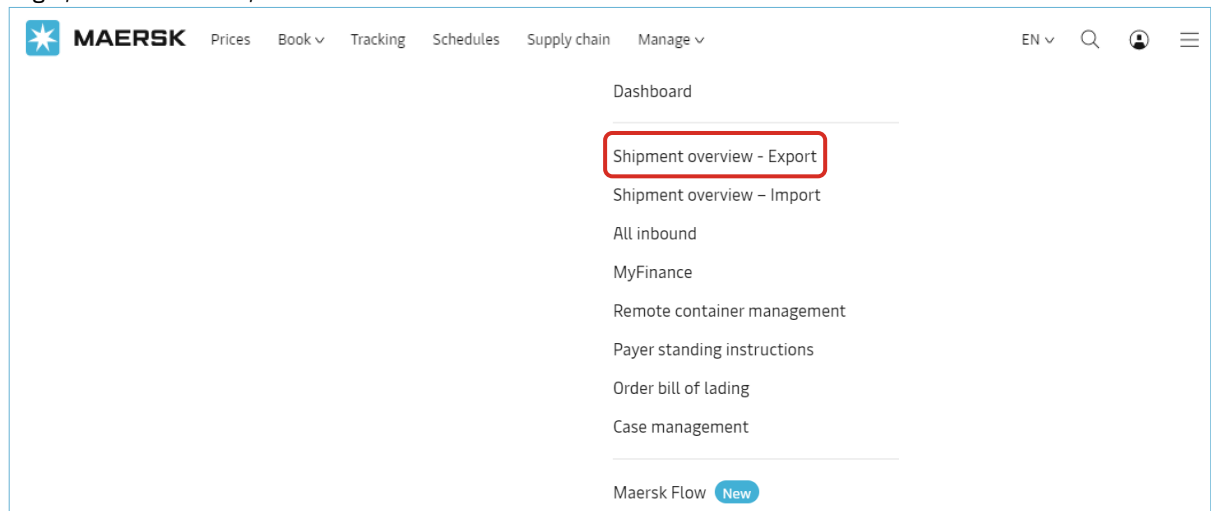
MAERSK Prices Book Tracking Schedules Supply chain Manage

EN

Dashboard

Shipment overview - Export

Shipment overview – Import

All inbound

MyFinance

Remote container management

Payer standing instructions

Order bill of lading

Case management

Maersk Flow New